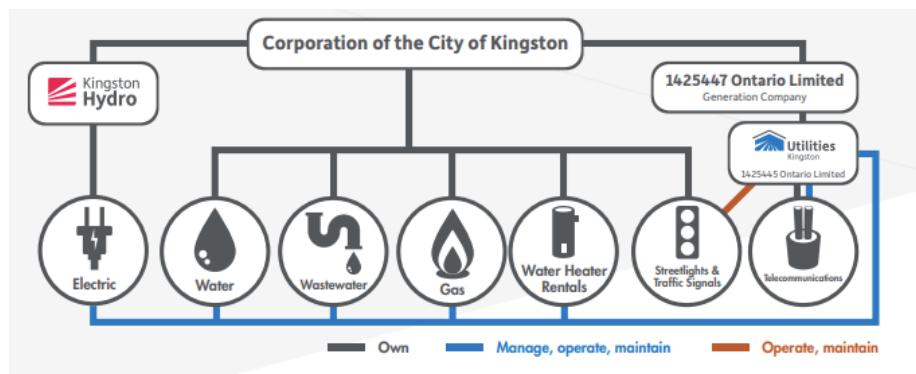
Corporation of the City of Kingston

Kingston Hydro

1425447 Ontario Limited
Generation Company

Utilities Kingston
1425445 Ontario Limited

Electric

Water

Wastewater

Gas

Water Heater Rentals

Streetlights & Traffic Signals

Telecommunications

Own

Manage, operate, maintain

Operate, maintain